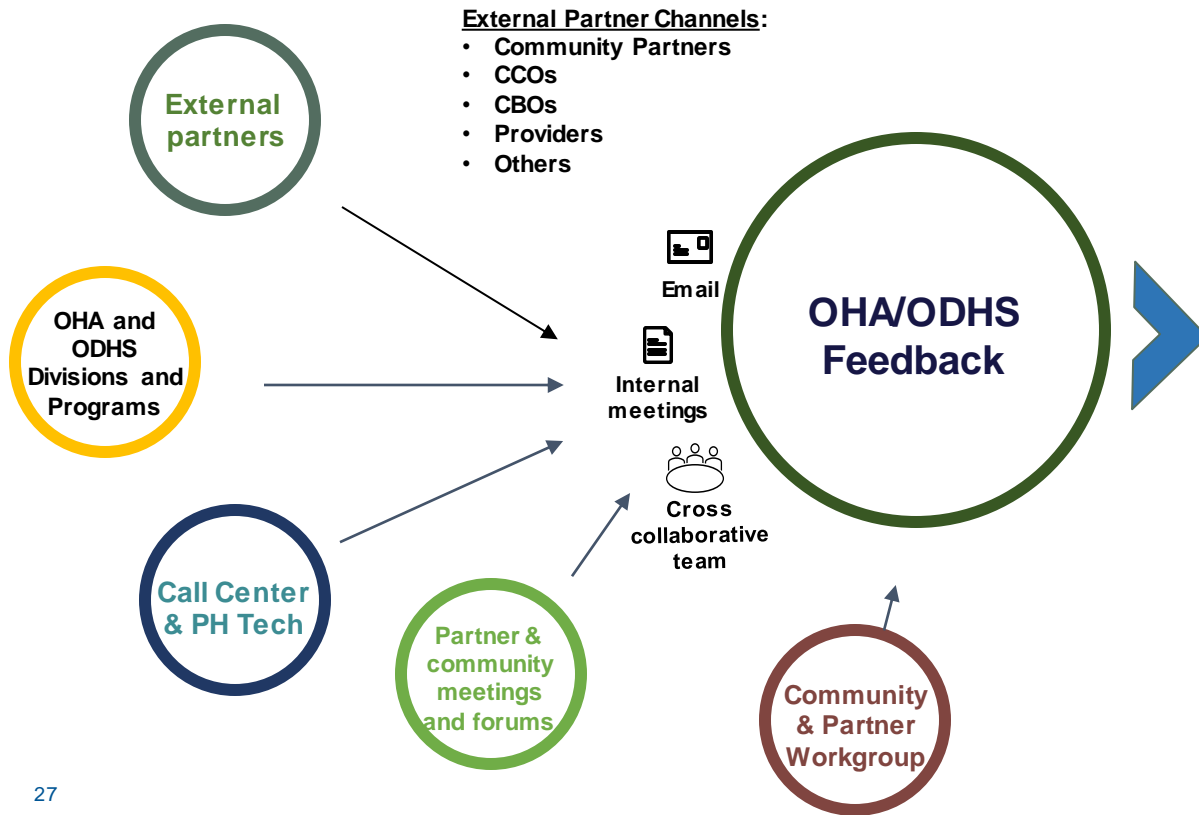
External partners

External Partner Channels:
- Community Partners
- CCOs
- CBOs
- Providers
- Others

OHA and ODHS Divisions and Programs

Email

Internal meetings

Cross collaborative team

OHA/ODHS Feedback

Call Center & PH Tech

Partner & community meetings and forums

Community & Partner Workgroup

27